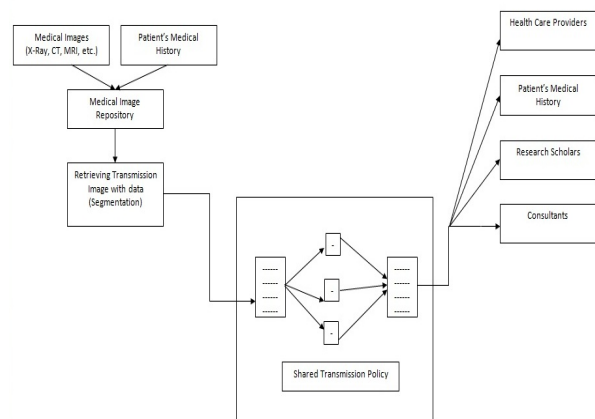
Medical Images (X-Ray, CT, MRI, etc.)

Patient's Medical History

Medical Image Repository

Retrieving Transmission Image with data (Segmentation)

Health Care Providers

Patient's Medical History

Research Scholars

Consultants

Shared Transmission Policy